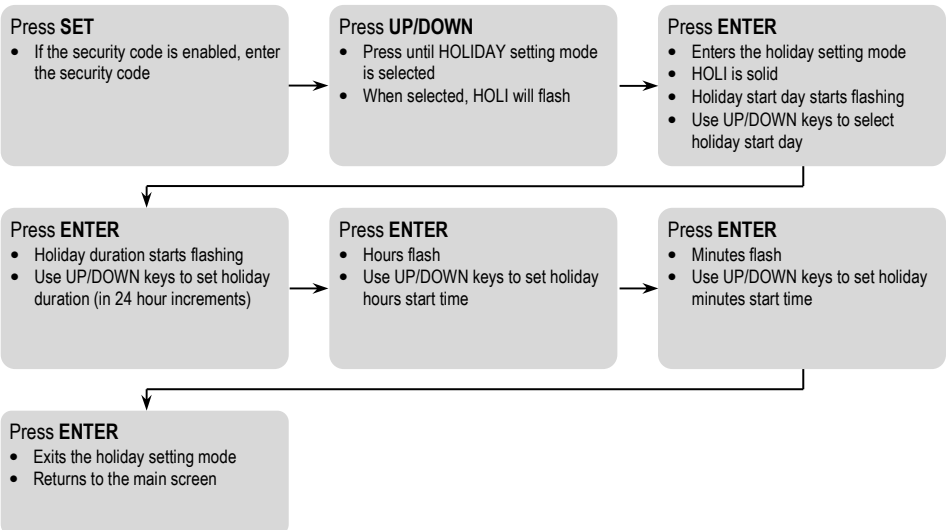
Press **SET**
• If the security code is enabled, enter the security code

Press **UP/DOWN**
• Press until HOLIDAY setting mode is selected
• When selected, HOLI will flash

Press **ENTER**
• Enters the holiday setting mode
• HOLI is solid
• Holiday start day starts flashing
• Use UP/DOWN keys to select holiday start day

Press **ENTER**
• Holiday duration starts flashing
• Use UP/DOWN keys to set holiday duration (in 24 hour increments)

Press **ENTER**
• Hours flash
• Use UP/DOWN keys to set holiday hours start time

Press **ENTER**
• Minutes flash
• Use UP/DOWN keys to set holiday minutes start time

Press **ENTER**
• Exits the holiday setting mode
• Returns to the main screen